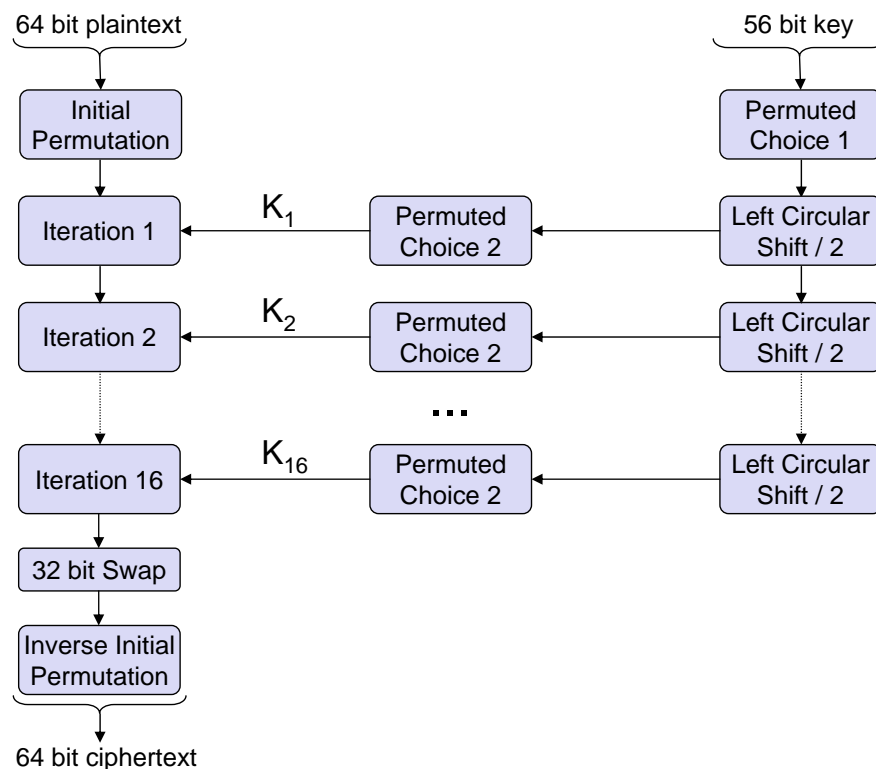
64 bit plaintext

56 bit key

Initial Permutation

Permuted Choice 1

Iteration 1

$K_1$

Permuted Choice 2

Left Circular Shift / 2

Iteration 2

$K_2$

Permuted Choice 2

Left Circular Shift / 2

...

Iteration 16

$K_{16}$

Permuted Choice 2

Left Circular Shift / 2

32 bit Swap

Inverse Initial Permutation

64 bit ciphertext